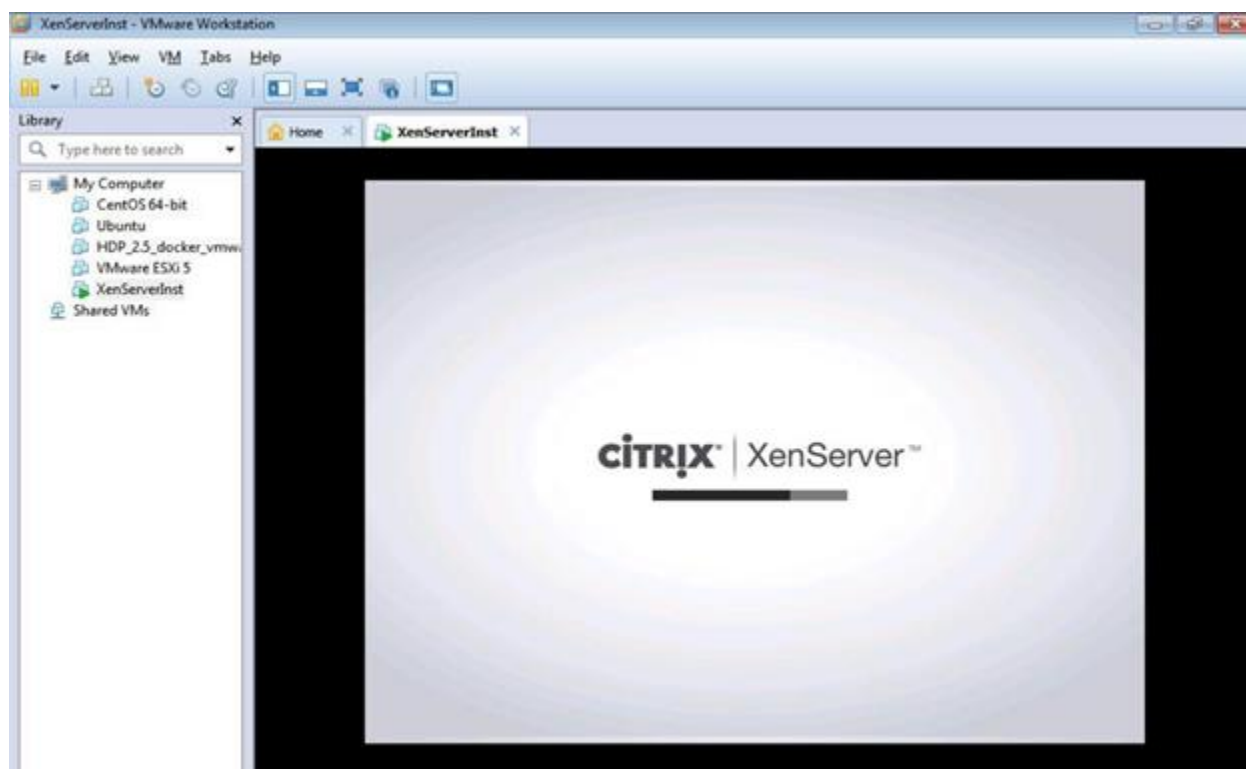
XenServerInst - VMware Workstation

File Edit View VM Tabs Help

Library
Type here to search

My Computer
CentOS 64-bit
Ubuntu
HDP_2.5_docker_vmw
VMware ESXi 5
XenServerInst
Shared VMs

Home
XenServerInst

CiTRIX® | XenServer™